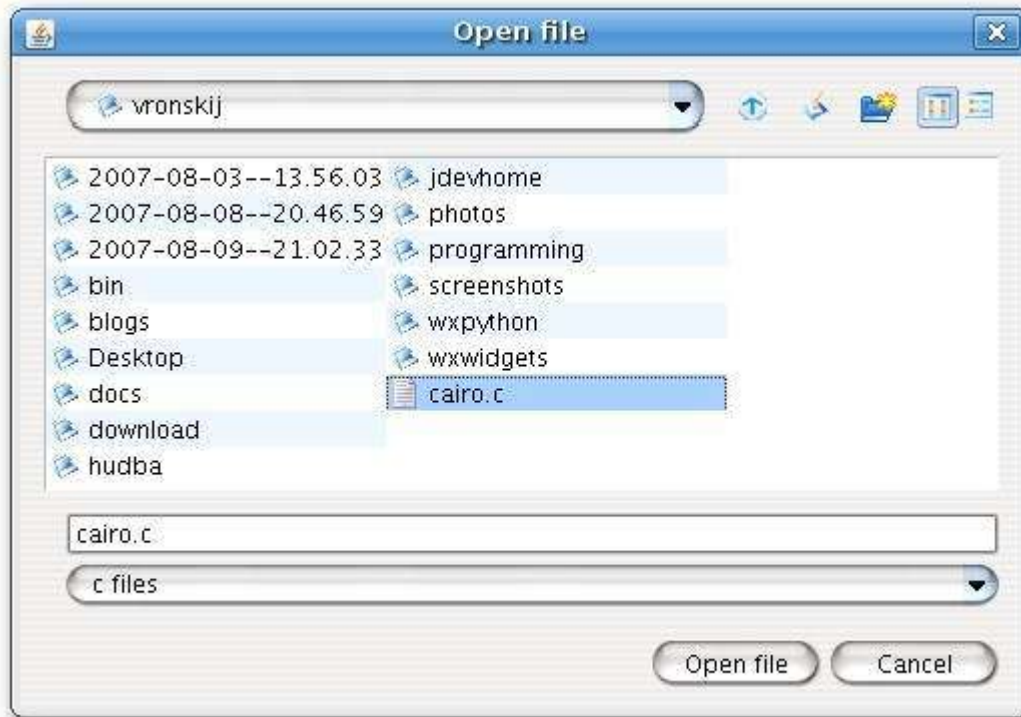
Open file

vronskij

2007-08-03--13.56.03
2007-08-08--20.46.59
2007-08-09--21.02.33
bin
blogs
Desktop
docs
download
hudba

jdevhome
photos
programming
screenshots
wxpython
wxwidgets
cairo.c

cairo.c

c files

Open file
Cancel